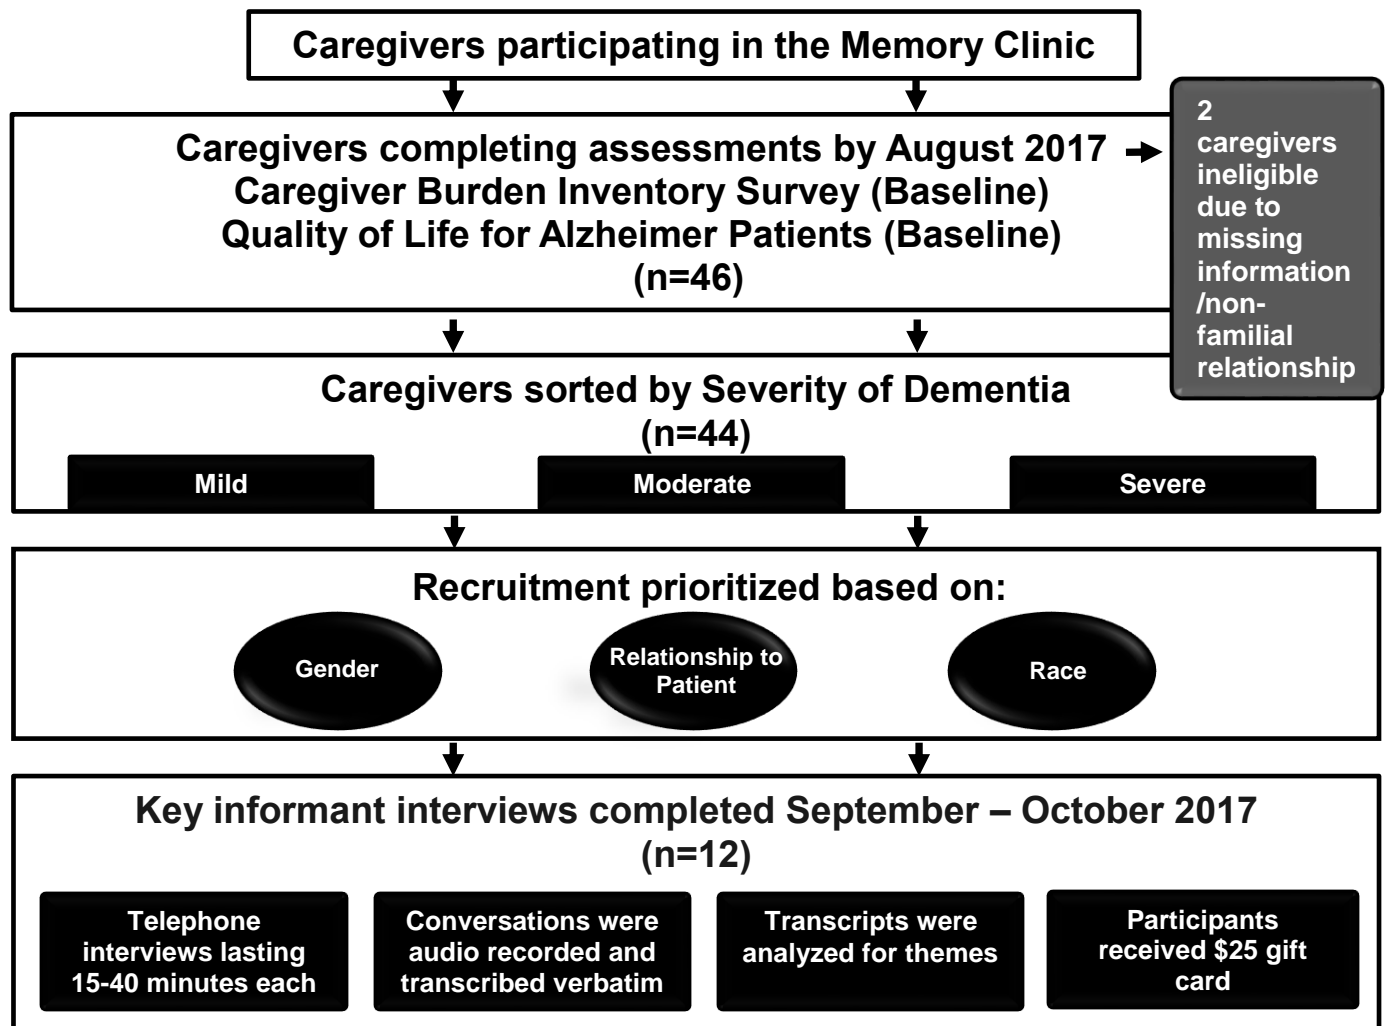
Caregivers participating in the Memory Clinic

Caregivers completing assessments by August 2017
Caregiver Burden Inventory Survey (Baseline)
Quality of Life for Alzheimer Patients (Baseline)
(n=46)

2 caregivers ineligible due to missing information /non-familial relationship

Caregivers sorted by Severity of Dementia
(n=44)

Mild

Moderate

Severe

Recruitment prioritized based on:

Gender

Relationship to Patient

Race

Key informant interviews completed September – October 2017
(n=12)

Telephone interviews lasting 15-40 minutes each

Conversations were audio recorded and transcribed verbatim

Transcripts were analyzed for themes

Participants received $25 gift card